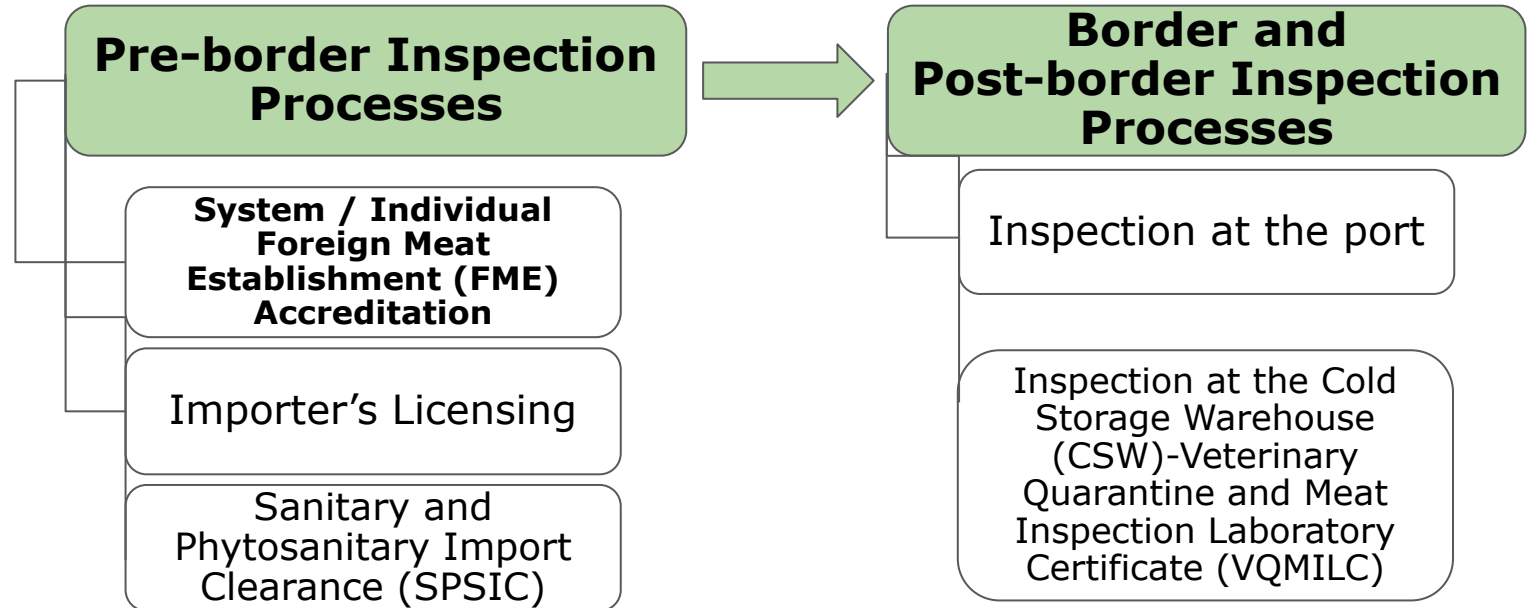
Pre-border Inspection Processes

System / Individual Foreign Meat Establishment (FME) Accreditation

Importer’s Licensing

Sanitary and Phytosanitary Import Clearance (SPSIC)

Border and Post-border Inspection Processes

Inspection at the port

Inspection at the Cold Storage Warehouse (CSW)-Veterinary Quarantine and Meat Inspection Laboratory Certificate (VQMILC)